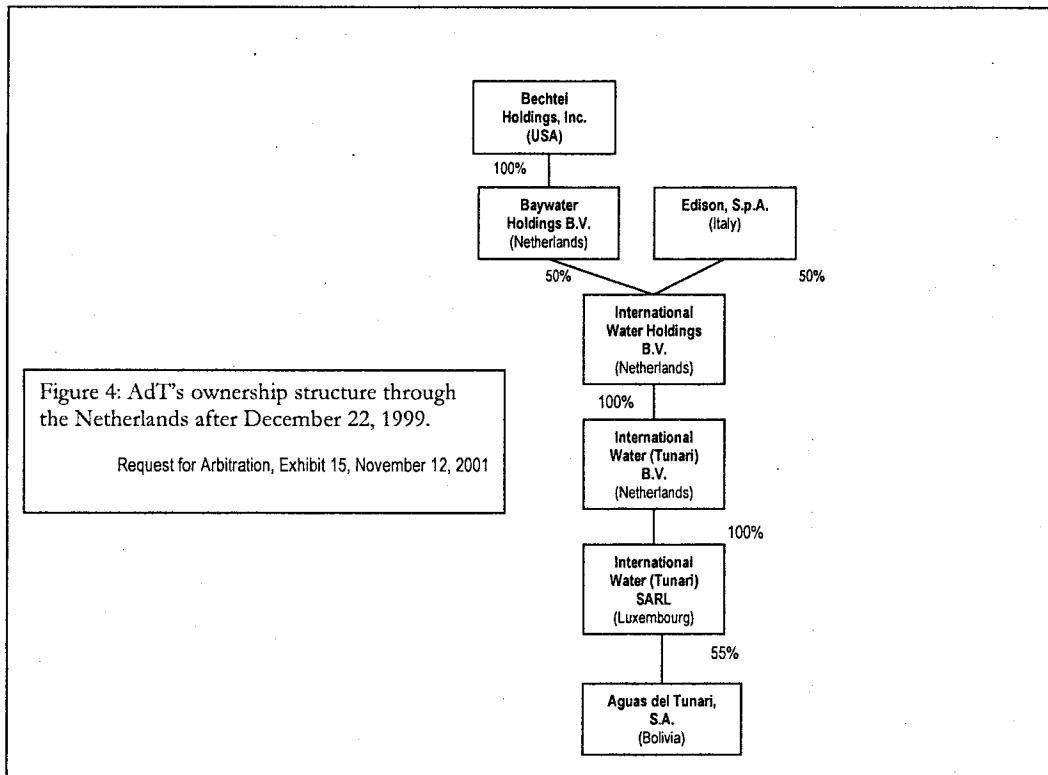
Bechtel Holdings, Inc. (USA)

100%

Baywater Holdings B.V. (Netherlands)

Edison, S.p.A. (Italy)

50%

50%

International Water Holdings B.V. (Netherlands)

Figure 4: AdT"s ownership structure through the Netherlands after December 22, 1999.

Request for Arbitration, Exhibit 15, November 12, 2001

100%

International Water (Tunari) B.V. (Netherlands)

100%

International Water (Tunari) SARL (Luxembourg)

55%

Aguas del Tunari, S.A. (Bolivia)